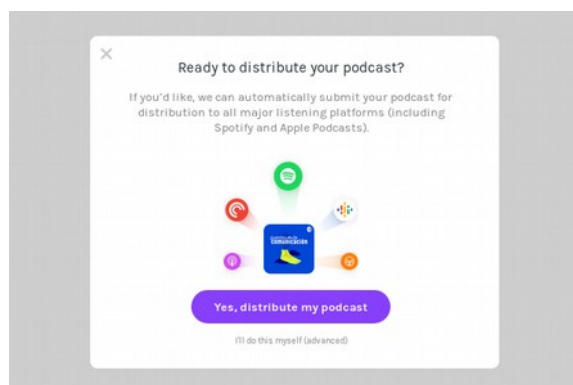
×

Ready to distribute your podcast?

If you'd like, we can automatically submit your podcast for distribution to all major listening platforms (including Spotify and Apple Podcasts).

comunicación

Yes, distribute my podcast

I'll do this myself (advanced)